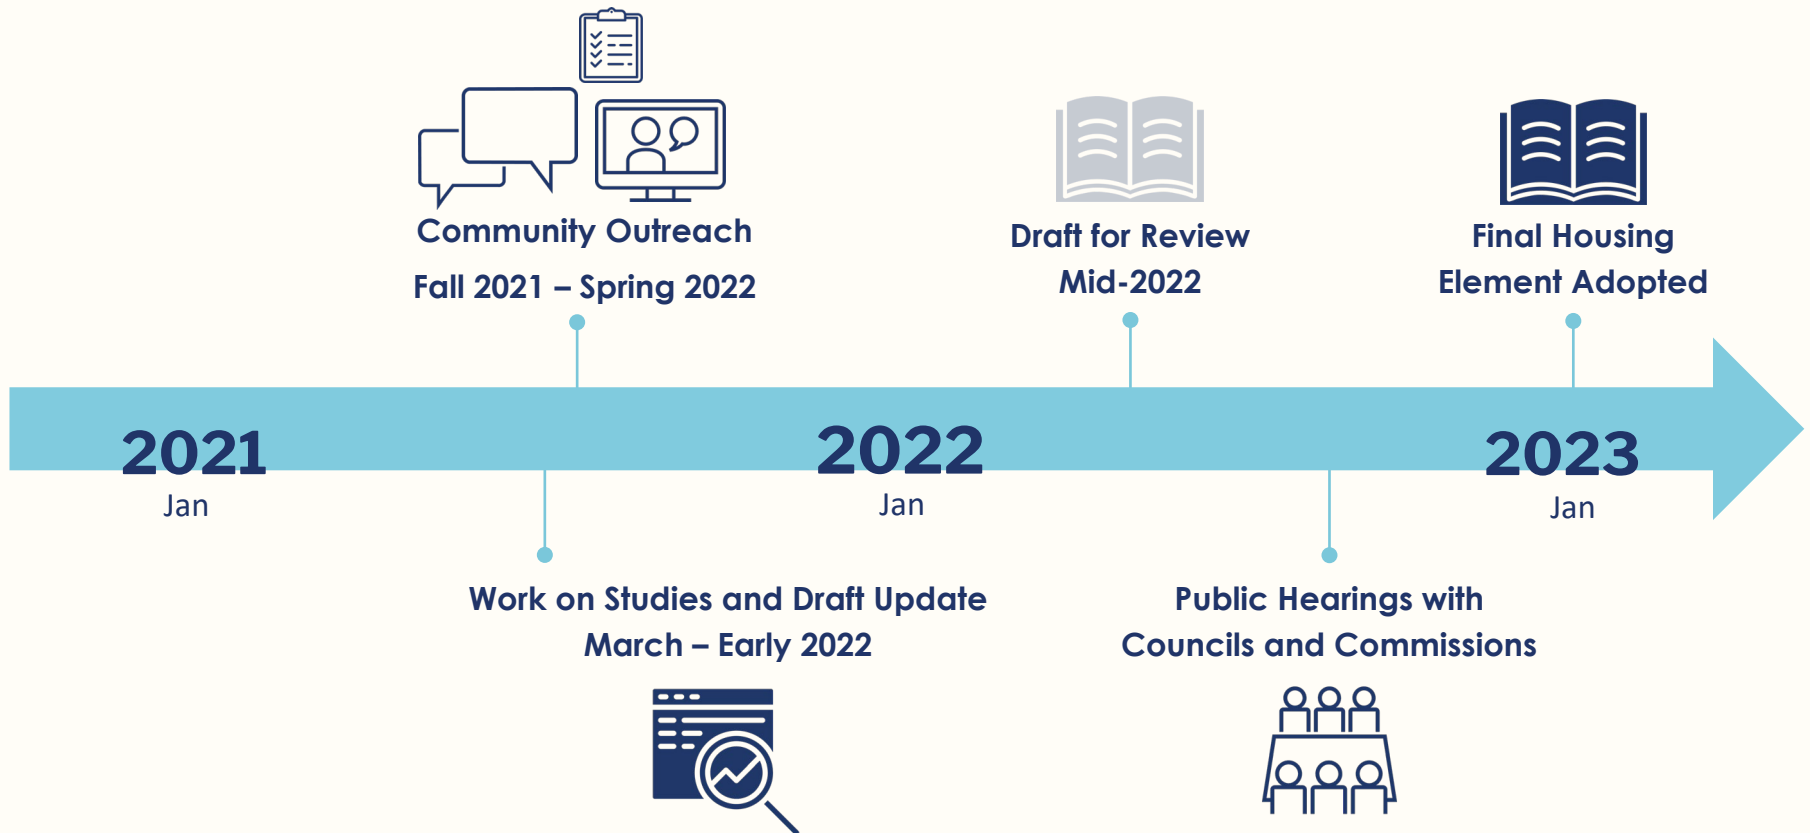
Community Outreach
Fall 2021 – Spring 2022

Draft for Review
Mid-2022

Final Housing
Element Adopted

2021
Jan

2022
Jan

2023
Jan

Work on Studies and Draft Update
March – Early 2022

Public Hearings with
Councils and Commissions